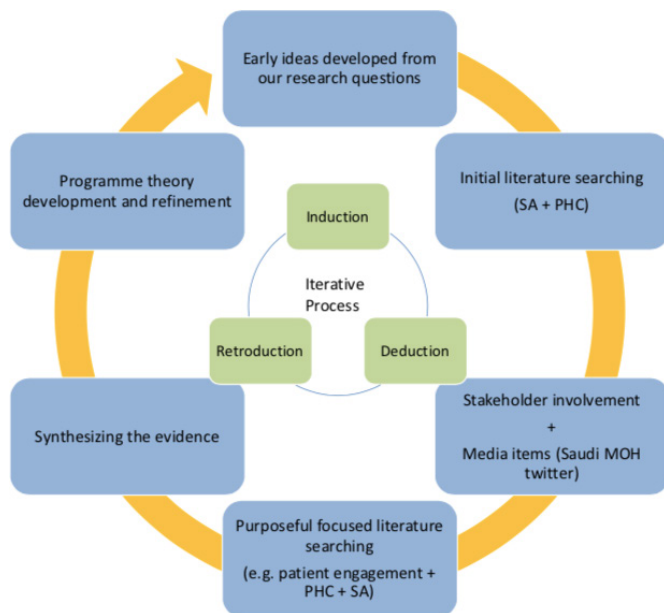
Early ideas developed from our research questions

Initial literature searching (SA + PHC)

Stakeholder involvement + Media items (Saudi MOH twitter)

Purposeful focused literature searching (e.g. patient engagement + PHC + SA)

Synthesizing the evidence

Programme theory development and refinement

Induction

Iterative Process

Retroduction

Deduction